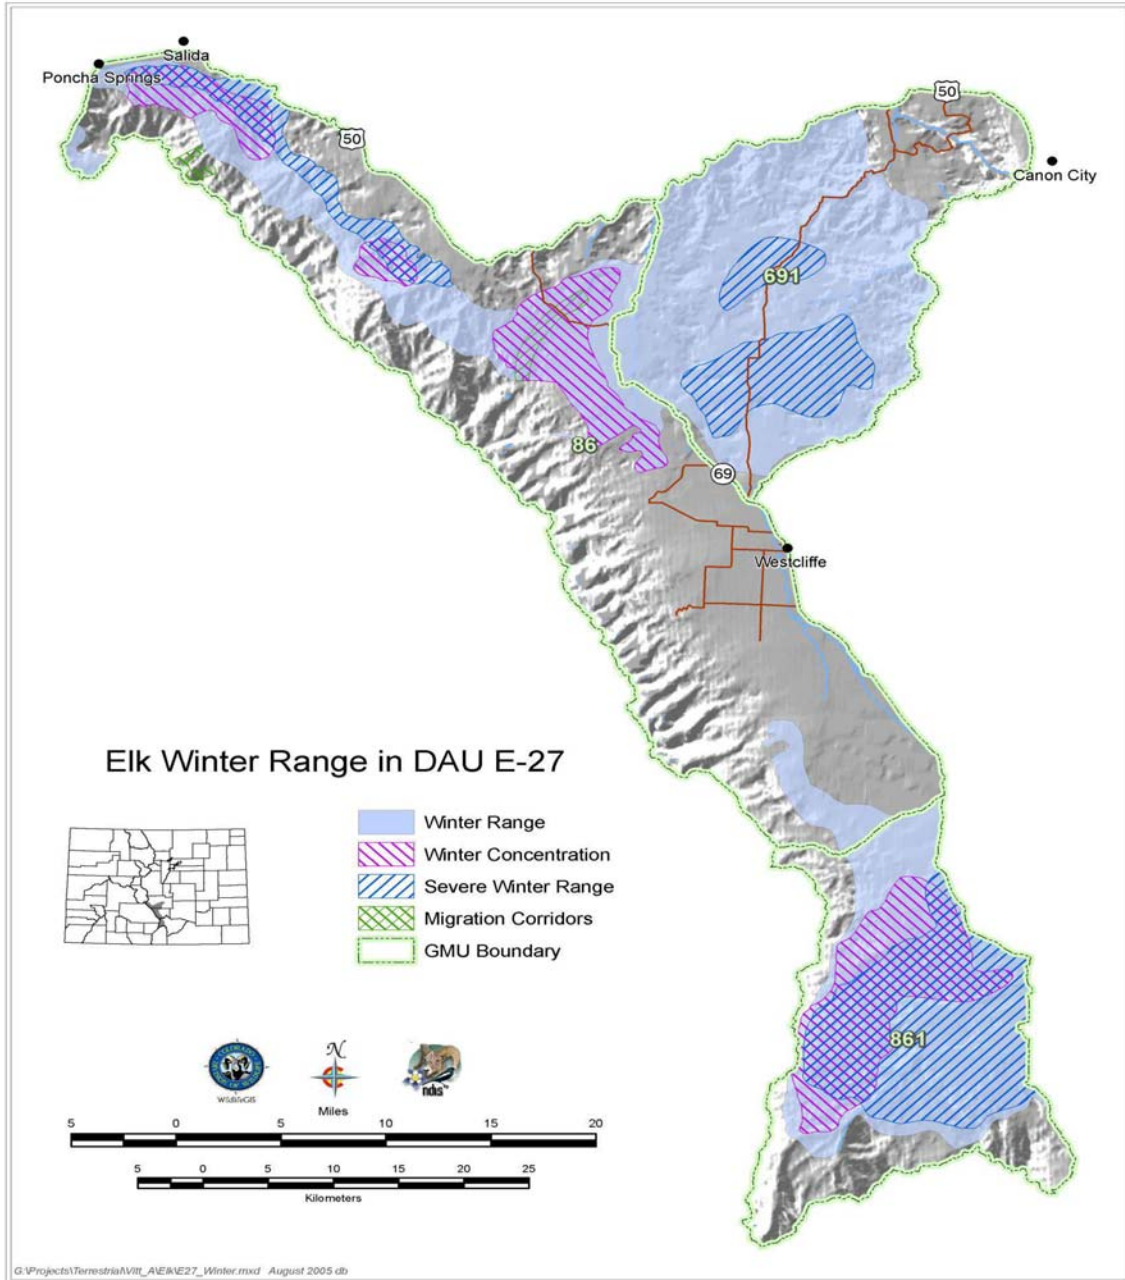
Salida
Poncha Springs
50
50
Canon City
691
86
69
Westcliffe
861

Elk Winter Range in DAU E-27

Winter Range
Winter Concentration
Severe Winter Range
Migration Corridors
GMU Boundary

WS&GIS
N
ndis
Miles
5 0 5 10 15 20
5 0 5 10 15 20 25
Kilometers

G:\Projects\Terrestrial\Vitt_A\Elk\E27_Winter.mxd August 2005 db